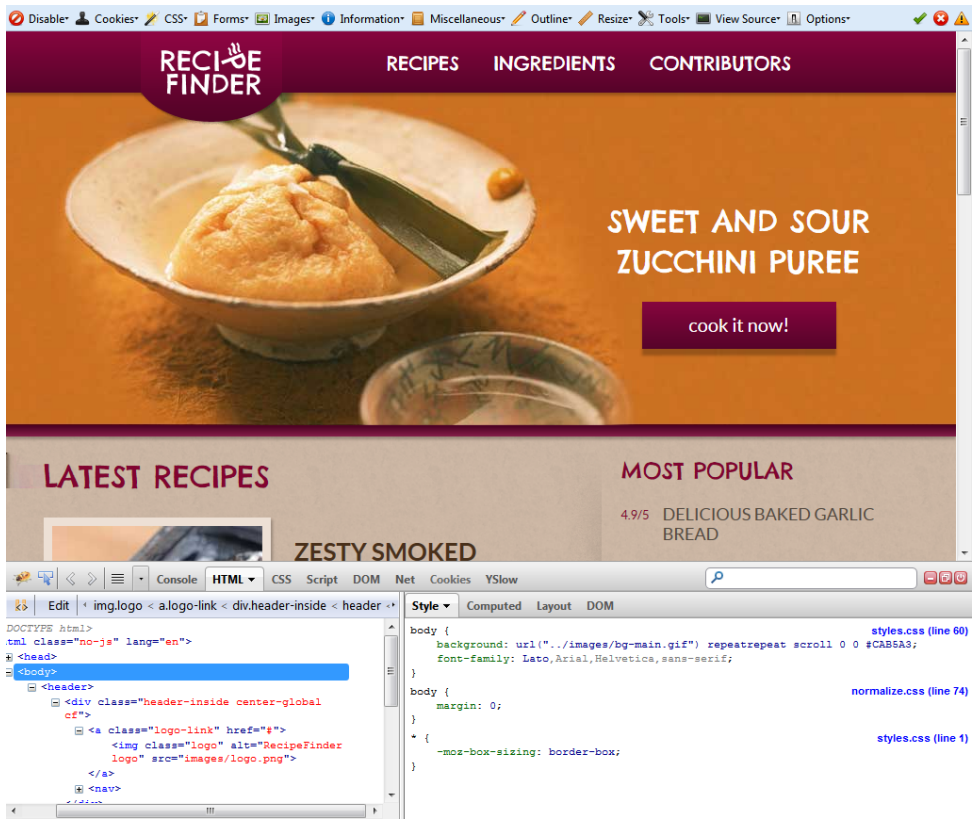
Disable▾ Cookies▾ CSS▾ Forms▾ Images▾ Information▾ Miscellaneous▾ Outline▾ Resize▾ Tools▾ View Source▾ Options▾

RECIPE FINDER

RECIPES INGREDIENTS CONTRIBUTORS

SWEET AND SOUR ZUCCHINI PUREE

cook it now!

LATEST RECIPES

ZESTY SMOKED

MOST POPULAR

4.9/5 DELICIOUS BAKED GARLIC BREAD

Console HTML ▾ CSS Script DOM Net Cookies YSlow

Edit img.logo < a.logo-link < div.header-inside < header

DOCTYPE html>
.tml class="no-js" lang="en">
<head>
<body>
<header>
<div class="header-inside center-global cf">
<a class="logo-link" href="#">
<img class="logo" alt="RecipeFinder logo" src="images/logo.png">
</a>
<nav>

Style ▾ Computed Layout DOM

body { styles.css (line 60)
background: url("../images/bg-main.gif") repeatrepeat scroll 0 0 #CAB5A3;
font-family: Lato,Arial,Helvetica,sans-serif;
}
body { normalize.css (line 74)
margin: 0;
}
* { styles.css (line 1)
-moz-box-sizing: border-box;
}